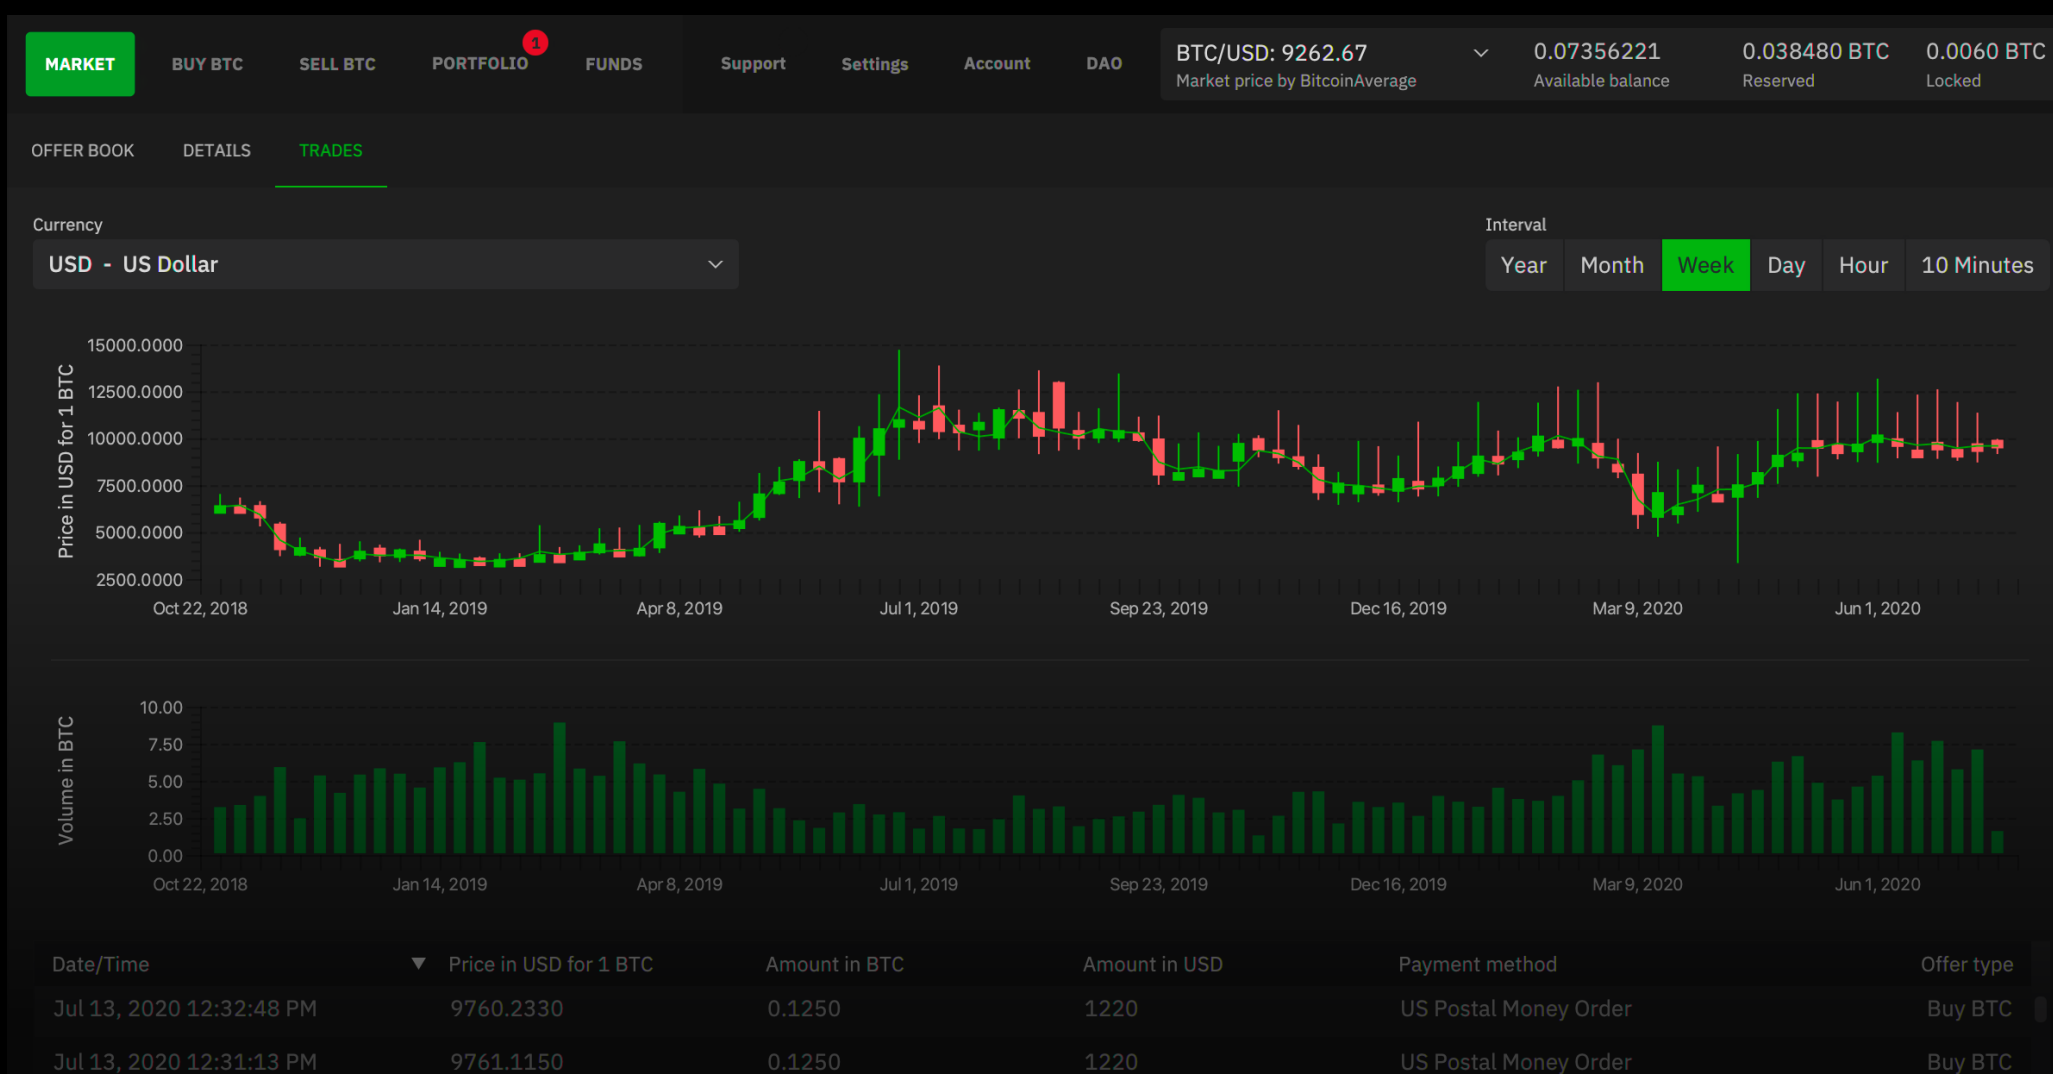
MARKET BUY BTC SELL BTC PORTFOLIO 1 FUNDS Support Settings Account DAO

BTC/USD: 9262.67
Market price by BitcoinAverage

0.07356221
Available balance

0.038480 BTC
Reserved

0.0060 BTC
Locked

OFFER BOOK DETAILS TRADES

Currency
USD - US Dollar

Interval
Year Month Week Day Hour 10 Minutes

Price in USD for 1 BTC
15000.0000
12500.0000
10000.0000
7500.0000
5000.0000
2500.0000
Oct 22, 2018 Jan 14, 2019 Apr 8, 2019 Jul 1, 2019 Sep 23, 2019 Dec 16, 2019 Mar 9, 2020 Jun 1, 2020

Volume in BTC
10.00
7.50
5.00
2.50
0.00
Oct 22, 2018 Jan 14, 2019 Apr 8, 2019 Jul 1, 2019 Sep 23, 2019 Dec 16, 2019 Mar 9, 2020 Jun 1, 2020

| Date/Time | Price in USD for 1 BTC | Amount in BTC | Amount in USD | Payment method | Offer type |
|---|---|---|---|---|---|
| Jul 13, 2020 12:32:48 PM | 9760.2330 | 0.1250 | 1220 | US Postal Money Order | Buy BTC |
| Jul 13, 2020 12:31:13 PM | 9761.1150 | 0.1250 | 1220 | US Postal Money Order | Buy BTC |